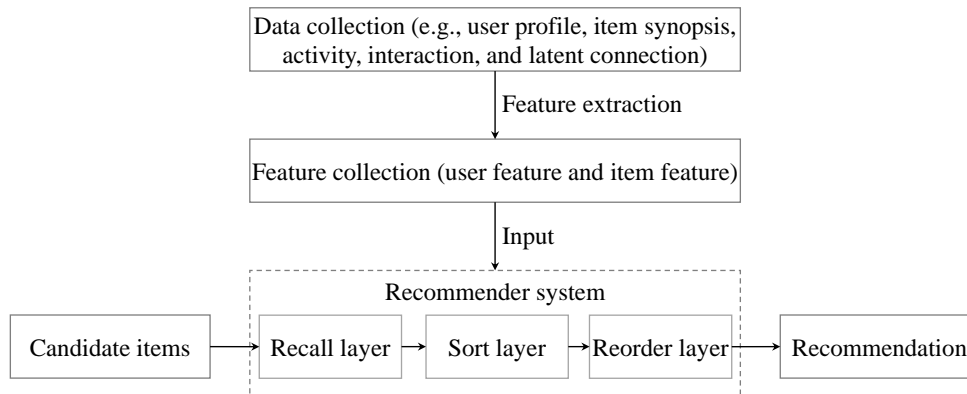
Data collection (e.g., user profile, item synopsis, activity, interaction, and latent connection)

Feature extraction

Feature collection (user feature and item feature)

Input

Recommender system

Candidate items

Recall layer

Sort layer

Reorder layer

Recommendation